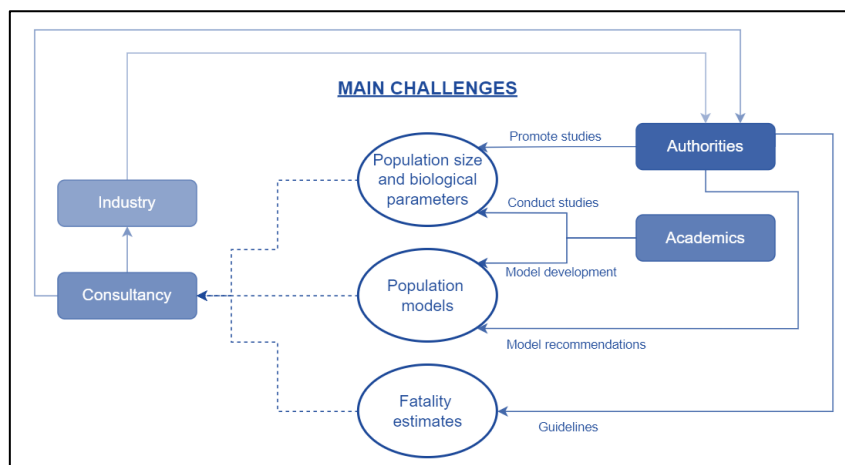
MAIN CHALLENGES

Promote studies

Authorities

Population size and biological parameters

Conduct studies

Industry

Academics

Model development

Consultancy

Population models

Model recommendations

Fatality estimates

Guidelines